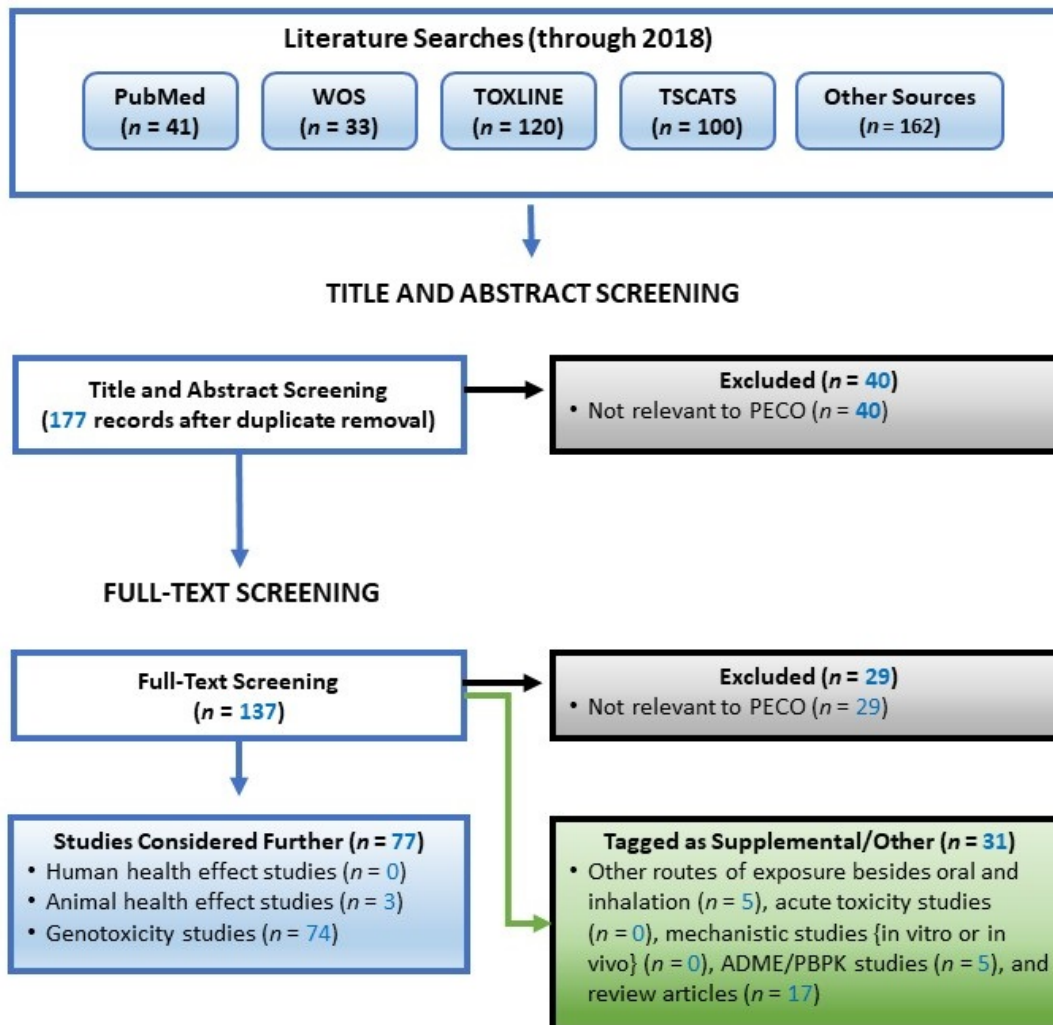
Literature Searches (through 2018)

PubMed ($n$ = 41)

WOS ($n$ = 33)

TOXLINE ($n$ = 120)

TSCATS ($n$ = 100)

Other Sources ($n$ = 162)

TITLE AND ABSTRACT SCREENING

Title and Abstract Screening (177 records after duplicate removal)

Excluded ($n$ = 40)
• Not relevant to PECO ($n$ = 40)

FULL-TEXT SCREENING

Full-Text Screening ($n$ = 137)

Excluded ($n$ = 29)
• Not relevant to PECO ($n$ = 29)

Studies Considered Further ($n$ = 77)
• Human health effect studies ($n$ = 0)
• Animal health effect studies ($n$ = 3)
• Genotoxicity studies ($n$ = 74)

Tagged as Supplemental/Other ($n$ = 31)
• Other routes of exposure besides oral and inhalation ($n$ = 5), acute toxicity studies ($n$ = 0), mechanistic studies {in vitro or in vivo} ($n$ = 0), ADME/PBPK studies ($n$ = 5), and review articles ($n$ = 17)